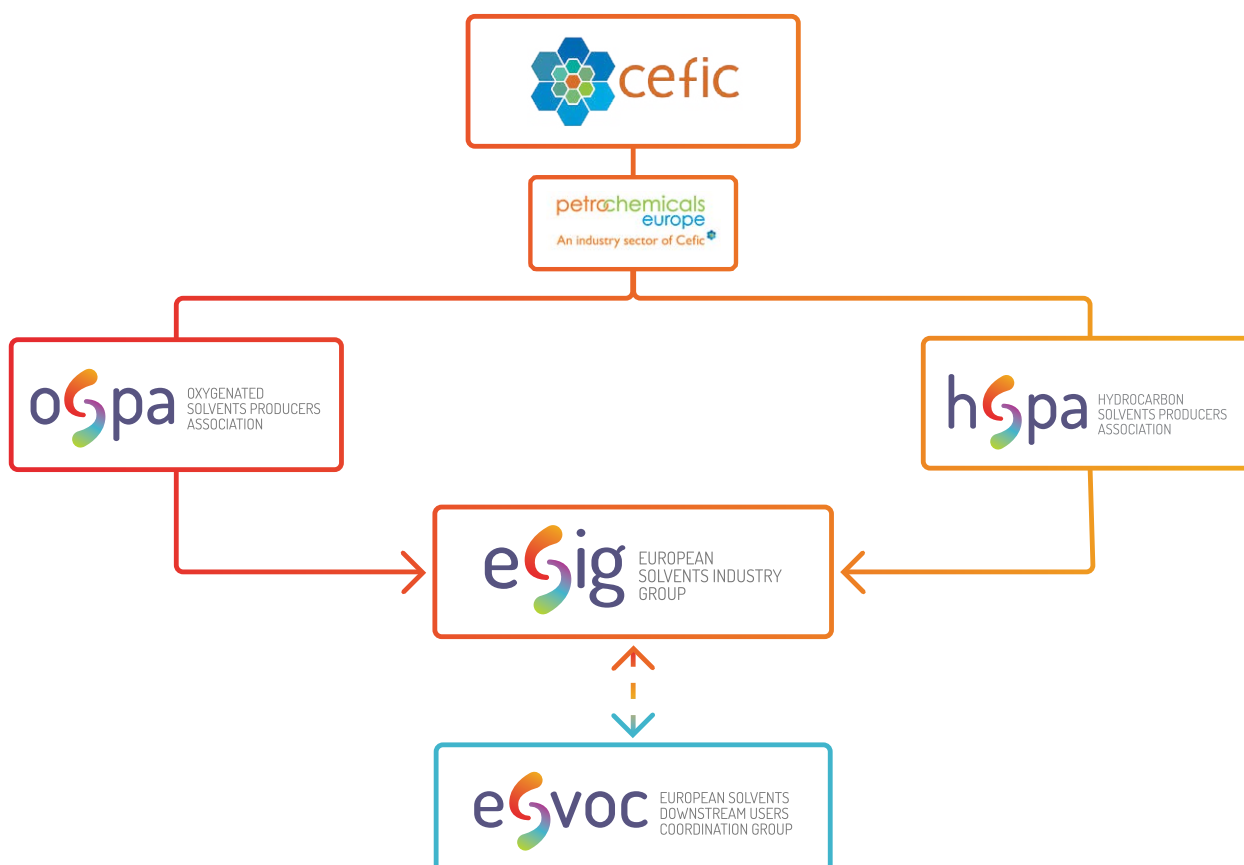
cefic

petrochemicals europe
An industry sector of Cefic

oSpa OXYGENATED SOLVENTS PRODUCERS ASSOCIATION

hSpa HYDROCARBON SOLVENTS PRODUCERS ASSOCIATION

eSig EUROPEAN SOLVENTS INDUSTRY GROUP

eSvoc EUROPEAN SOLVENTS DOWNSTREAM USERS COORDINATION GROUP